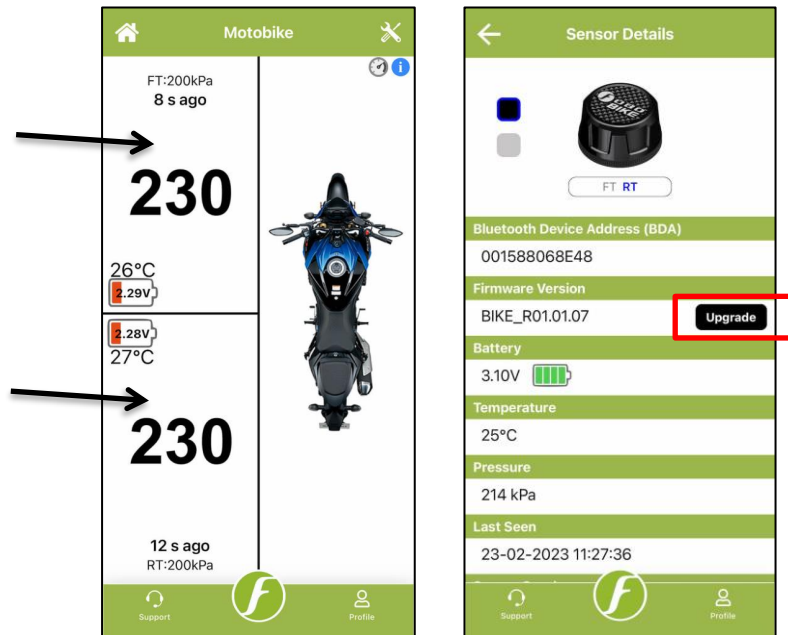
Motobike

FT:200kPa
8 s ago

230

26°C
2.29V

2.28V
27°C

230

12 s ago
RT:200kPa

Support
Profile

Sensor Details

FT RT

Bluetooth Device Address (BDA)
001588068E48

Firmware Version
BIKE_R01.01.07
Upgrade

Battery
3.10V

Temperature
25°C

Pressure
214 kPa

Last Seen
23-02-2023 11:27:36

Support
Profile